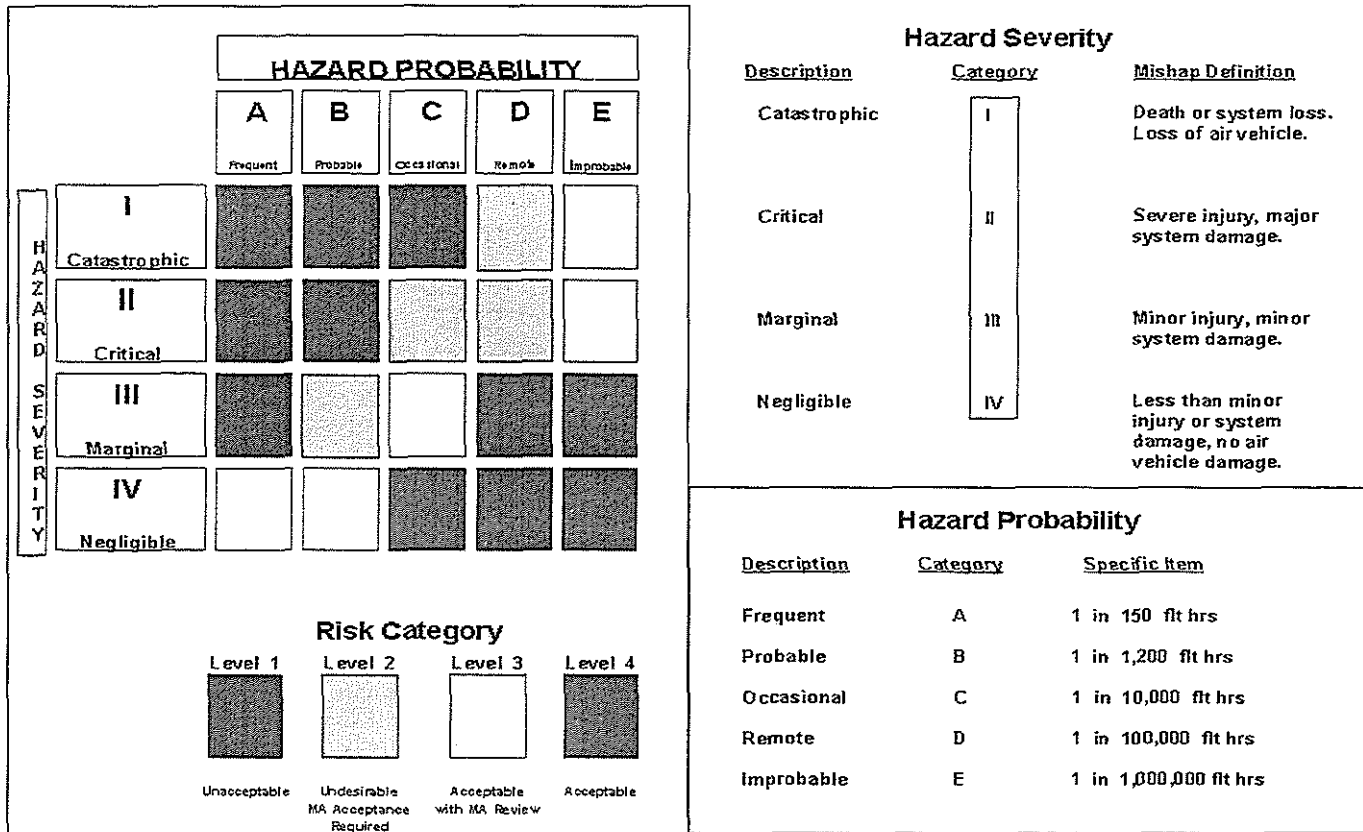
HAZARD PROBABILITY

| A | B | C | D | E |
|---|---|---|---|---|
| Frequent | Probable | Occasional | Remote | Improbable |

HAZARD SEVERITY

I Catastrophic

II Critical

III Marginal

IV Negligible

Risk Category

Level 1 Unacceptable

Level 2 Undesirable MA Acceptance Required

Level 3 Acceptable with MA Review

Level 4 Acceptable

Hazard Severity

| Description | Category | Mishap Definition |
|---|---|---|
| Catastrophic | I | Death or system loss. Loss of air vehicle. |
| Critical | II | Severe injury, major system damage. |
| Marginal | III | Minor injury, minor system damage. |
| Negligible | IV | Less than minor injury or system damage, no air vehicle damage. |

Hazard Probability

| Description | Category | Specific Item |
|---|---|---|
| Frequent | A | 1 in 150 flt hrs |
| Probable | B | 1 in 1,200 flt hrs |
| Occasional | C | 1 in 10,000 flt hrs |
| Remote | D | 1 in 100,000 flt hrs |
| Improbable | E | 1 in 1,000,000 flt hrs |